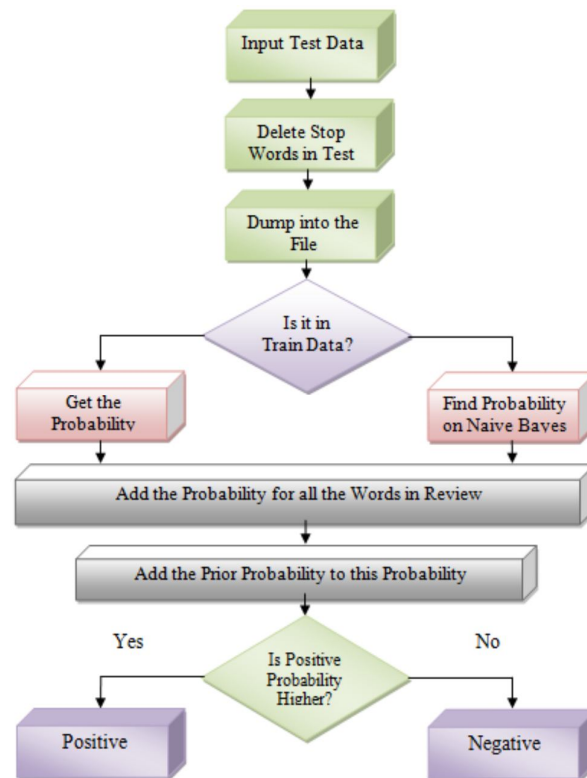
Input Test Data

Delete Stop Words in Test

Dump into the File

Is it in Train Data?

Get the Probability

Find Probability on Naive Bayes

Add the Probability for all the Words in Review

Add the Prior Probability to this Probability

Yes

No

Is Positive Probability Higher?

Positive

Negative